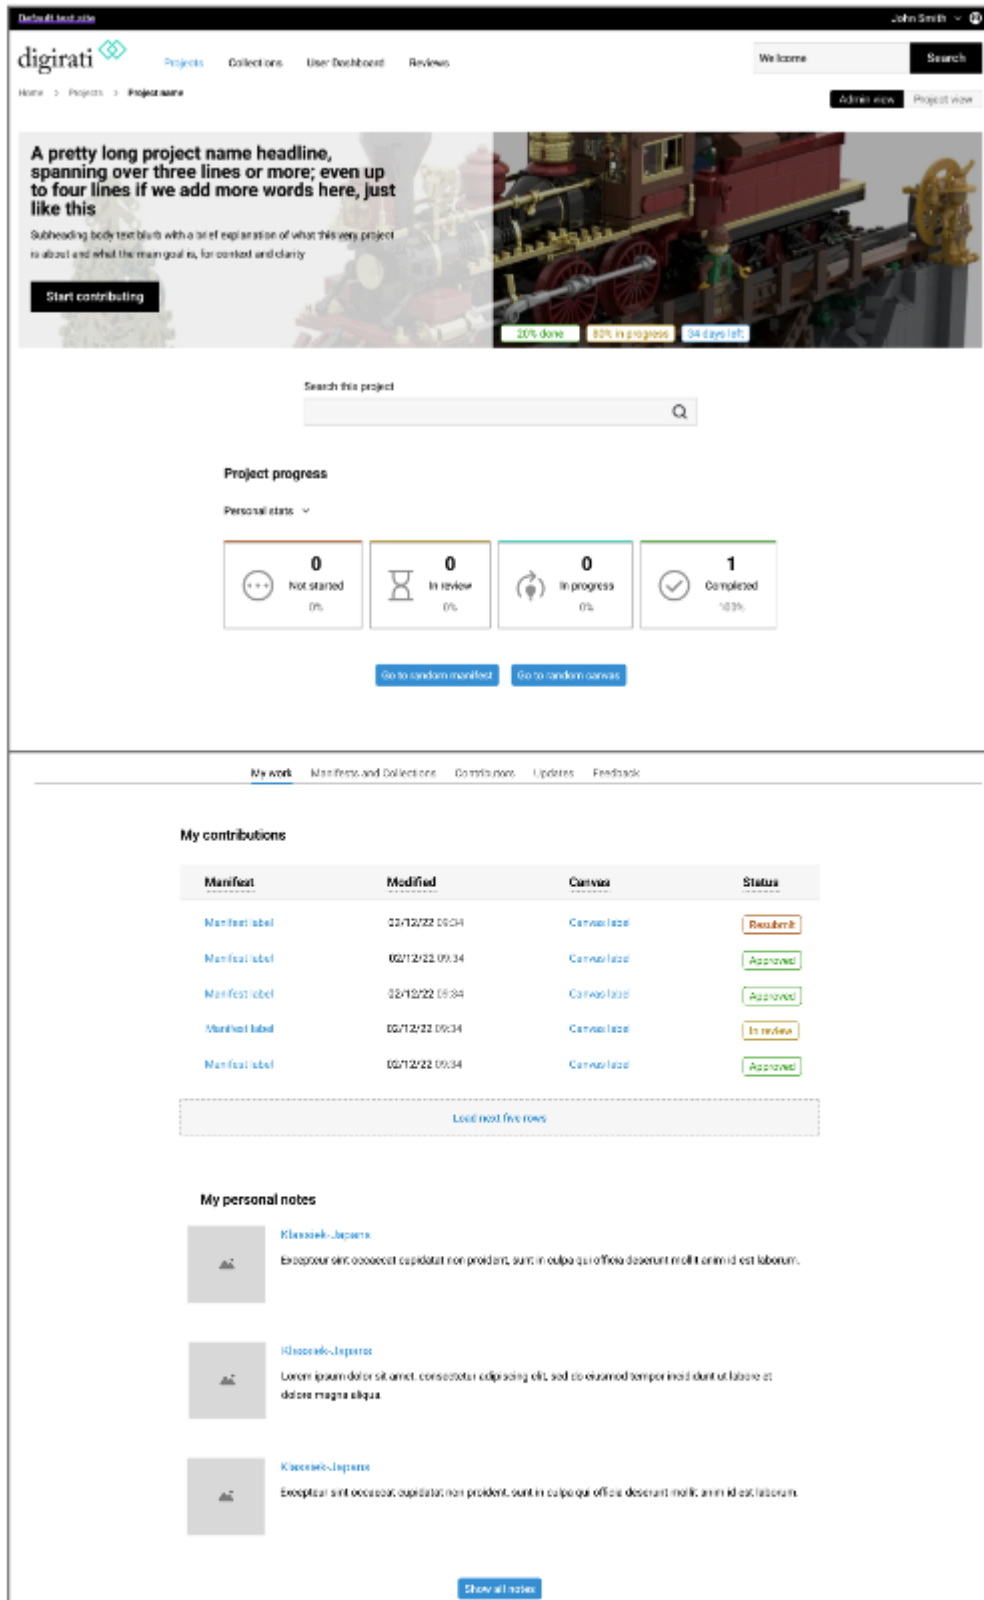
Default text size

John Smith

digirati

Projects Collections User Dashboard Reviews

Welcome Search

Home > Projects > Project name

Admin view Project view

A pretty long project name headline, spanning over three lines or more; even up to four lines if we add more words here, just like this

Subheading body text blurb with a brief explanation of what this very project is about and what the main goal is, for context and clarity

Start contributing

20% done 80% in progress 34 days left

Search this project

Project progress

Personal stats

| 0 Not started 0% | 0 In review 0% | 0 In progress 0% | 1 Completed 100% |
|---|---|---|---|

Go to random manifest Go to random canvas

My work Manifests and Collections Contributors Updates Feedback

My contributions

| Manifest | Modified | Canvas | Status |
|---|---|---|---|
| Manifest label | 02/12/22 09:34 | Canvas label | Resubmit |
| Manifest label | 02/12/22 09:34 | Canvas label | Approved |
| Manifest label | 02/12/22 09:34 | Canvas label | Approved |
| Manifest label | 02/12/22 09:34 | Canvas label | In review |
| Manifest label | 02/12/22 09:34 | Canvas label | Approved |

Load next five rows

My personal notes

Klaosiek-Japans

Excepteur sint occaecat cupidatat non proident, sunt in culpa qui officia deserunt mollit anim id est laborum.

Klaosiek-Japans

Lorem ipsum dolor sit amet, consectetur adipiscing elit, sed do eiusmod tempor incididunt ut labore et dolore magna aliqua.

Klaosiek-Japans

Excepteur sint occaecat cupidatat non proident, sunt in culpa qui officia deserunt mollit anim id est laborum.

Show all notes